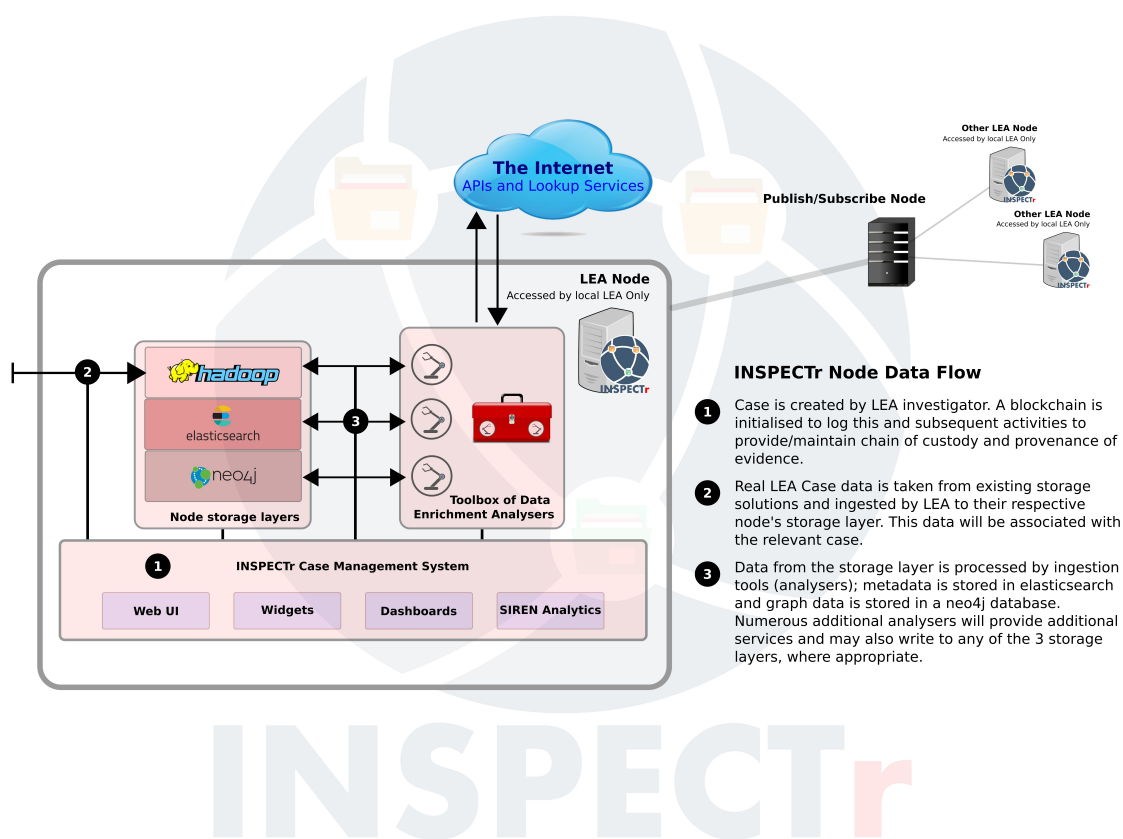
The Internet
APIs and Lookup Services

Other LEA Node
Accessed by local LEA Only

Publish/Subscribe Node

Other LEA Node
Accessed by local LEA Only

INSPECTr

INSPECTr

LEA Node
Accessed by local LEA Only

INSPECTr

2

hadoop

elasticsearch

neo4j

Node storage layers

3

Toolbox of Data Enrichment Analysers

1

INSPECTr Case Management System

Web UI

Widgets

Dashboards

SIREN Analytics

INSPECTr Node Data Flow

1 Case is created by LEA investigator. A blockchain is initialised to log this and subsequent activities to provide/maintain chain of custody and provenance of evidence.

2 Real LEA Case data is taken from existing storage solutions and ingested by LEA to their respective node's storage layer. This data will be associated with the relevant case.

3 Data from the storage layer is processed by ingestion tools (analysers); metadata is stored in elasticsearch and graph data is stored in a neo4j database. Numerous additional analysers will provide additional services and may also write to any of the 3 storage layers, where appropriate.

INSPECTr